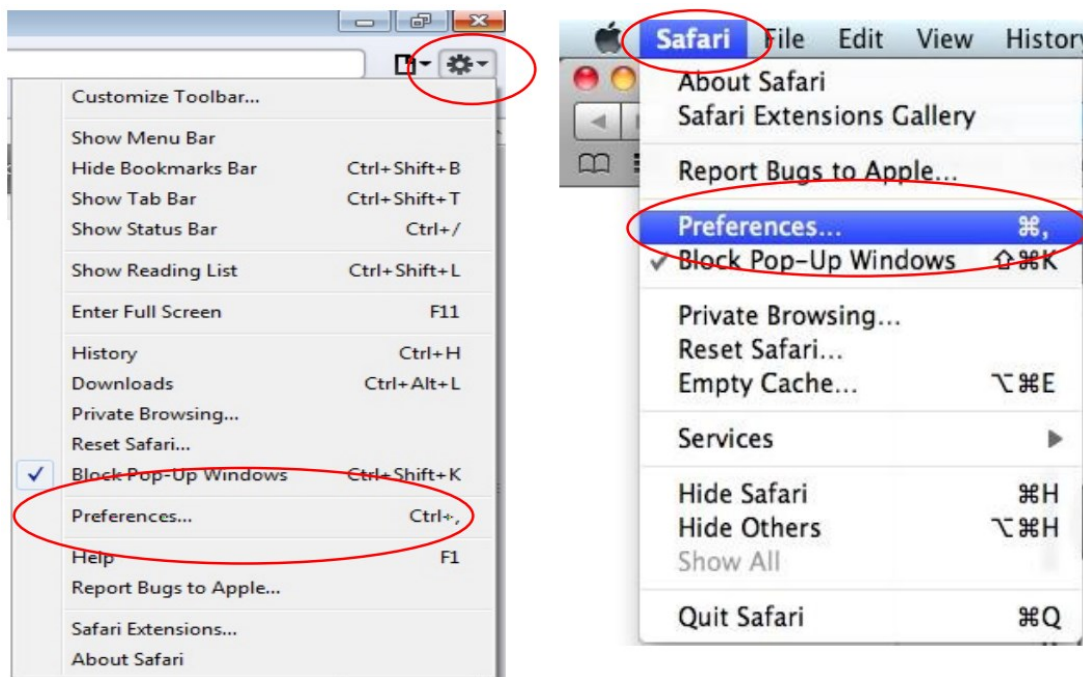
Customize Toolbar...

Show Menu Bar
Hide Bookmarks Bar Ctrl+Shift+B
Show Tab Bar Ctrl+Shift+T
Show Status Bar Ctrl+/

Show Reading List Ctrl+Shift+L

Enter Full Screen F11

History Ctrl+H
Downloads Ctrl+Alt+L
Private Browsing...
Reset Safari...
✓ Block Pop-Up Windows Ctrl+Shift+K

Preferences... Ctrl+,

Help F1
Report Bugs to Apple...

Safari Extensions...
About Safari

Safari File Edit View History

About Safari
Safari Extensions Gallery

Report Bugs to Apple...

Preferences... ⌘,
✓ Block Pop-Up Windows ⇧⌘K

Private Browsing...
Reset Safari...
Empty Cache... ⌥⌘E

Services ▶

Hide Safari ⌘H
Hide Others ⌥⌘H
Show All

Quit Safari ⌘Q